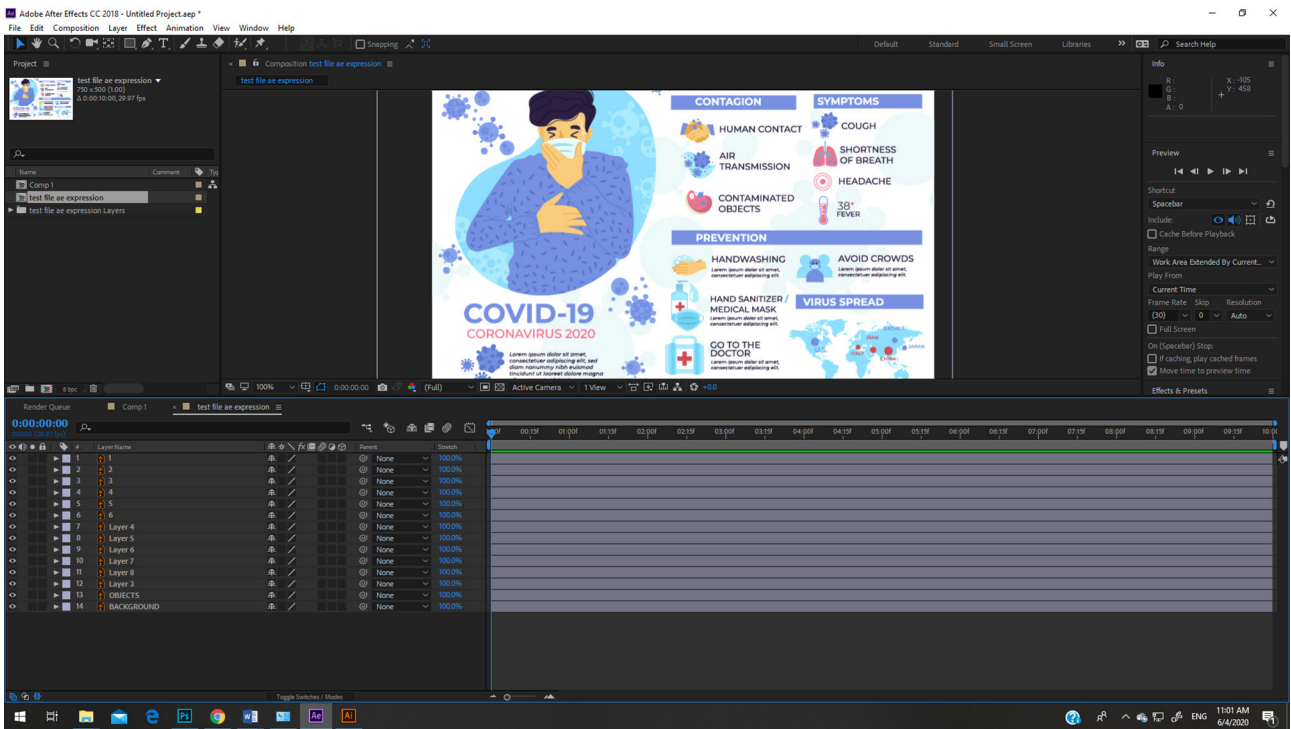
Adobe After Effects CC 2018 - Untitled Project.aep *

File Edit Composition Layer Effect Animation View Window Help

Snapping

Default Standard Small Screen Libraries Search Help

Project

test file ae expression
750 x 500 (1.00)
Δ 0:00:10:00, 29.97 fps

Composition test file ae expression

test file ae expression

Info

R :
G :
B :
A : 0

X : -105
Y : 458

Name Comment Typ

Comp 1
test file ae expression
test file ae expression Layers

CONTAGION
HUMAN CONTACT
AIR TRANSMISSION
CONTAMINATED OBJECTS

SYMPTOMS
COUGH
SHORTNESS OF BREATH
HEADACHE
38° FEVER

PREVENTION
HANDWASHING
Lorem ipsum dolor sit amet, consectetuer adipiscing elit.
AVOID CROWDS
Lorem ipsum dolor sit amet, consectetuer adipiscing elit.
HAND SANITIZER / MEDICAL MASK
Lorem ipsum dolor sit amet, consectetuer adipiscing elit.
GO TO THE DOCTOR
Lorem ipsum dolor sit amet, consectetuer adipiscing elit.

VIRUS SPREAD
IRAN
KOREA
ITALY
CHINA
JAPAN

COVID-19
CORONAVIRUS 2020
Lorem ipsum dolor sit amet, consectetuer adipiscing elit, sed diam nonummy nibh euismod tincidunt ut laoreet dolore magna

Preview

Shortcut
Spacebar
Include:
Cache Before Playback
Range
Work Area Extended By Current...
Play From
Current Time
Frame Rate Skip Resolution
(30) 0 Auto
Full Screen
On (Spacebar) Stop:
If caching, play cached frames
Move time to preview time

Effects & Presets

8 bpc

100% 0:00:00:00 (Full) Active Camera 1 View +0.0

Render Queue Comp 1 test file ae expression

0:00:00:00
00000 (29.97 fps)

# Layer Name Parent Stretch

| # | Layer Name | Parent | Stretch |
|---|---|---|---|
| 1 | 1 | None | 100.0% |
| 2 | 2 | None | 100.0% |
| 3 | 3 | None | 100.0% |
| 4 | 4 | None | 100.0% |
| 5 | 5 | None | 100.0% |
| 6 | 6 | None | 100.0% |
| 7 | Layer 4 | None | 100.0% |
| 8 | Layer 5 | None | 100.0% |
| 9 | Layer 6 | None | 100.0% |
| 10 | Layer 7 | None | 100.0% |
| 11 | Layer 8 | None | 100.0% |
| 12 | Layer 3 | None | 100.0% |
| 13 | OBJECTS | None | 100.0% |
| 14 | BACKGROUND | None | 100.0% |

0f 00:15f 01:00f 01:15f 02:00f 02:15f 03:00f 03:15f 04:00f 04:15f 05:00f 05:15f 06:00f 06:15f 07:00f 07:15f 08:00f 08:15f 09:00f 09:15f 10:0

Toggle Switches / Modes

ENG 11:01 AM 6/4/2020